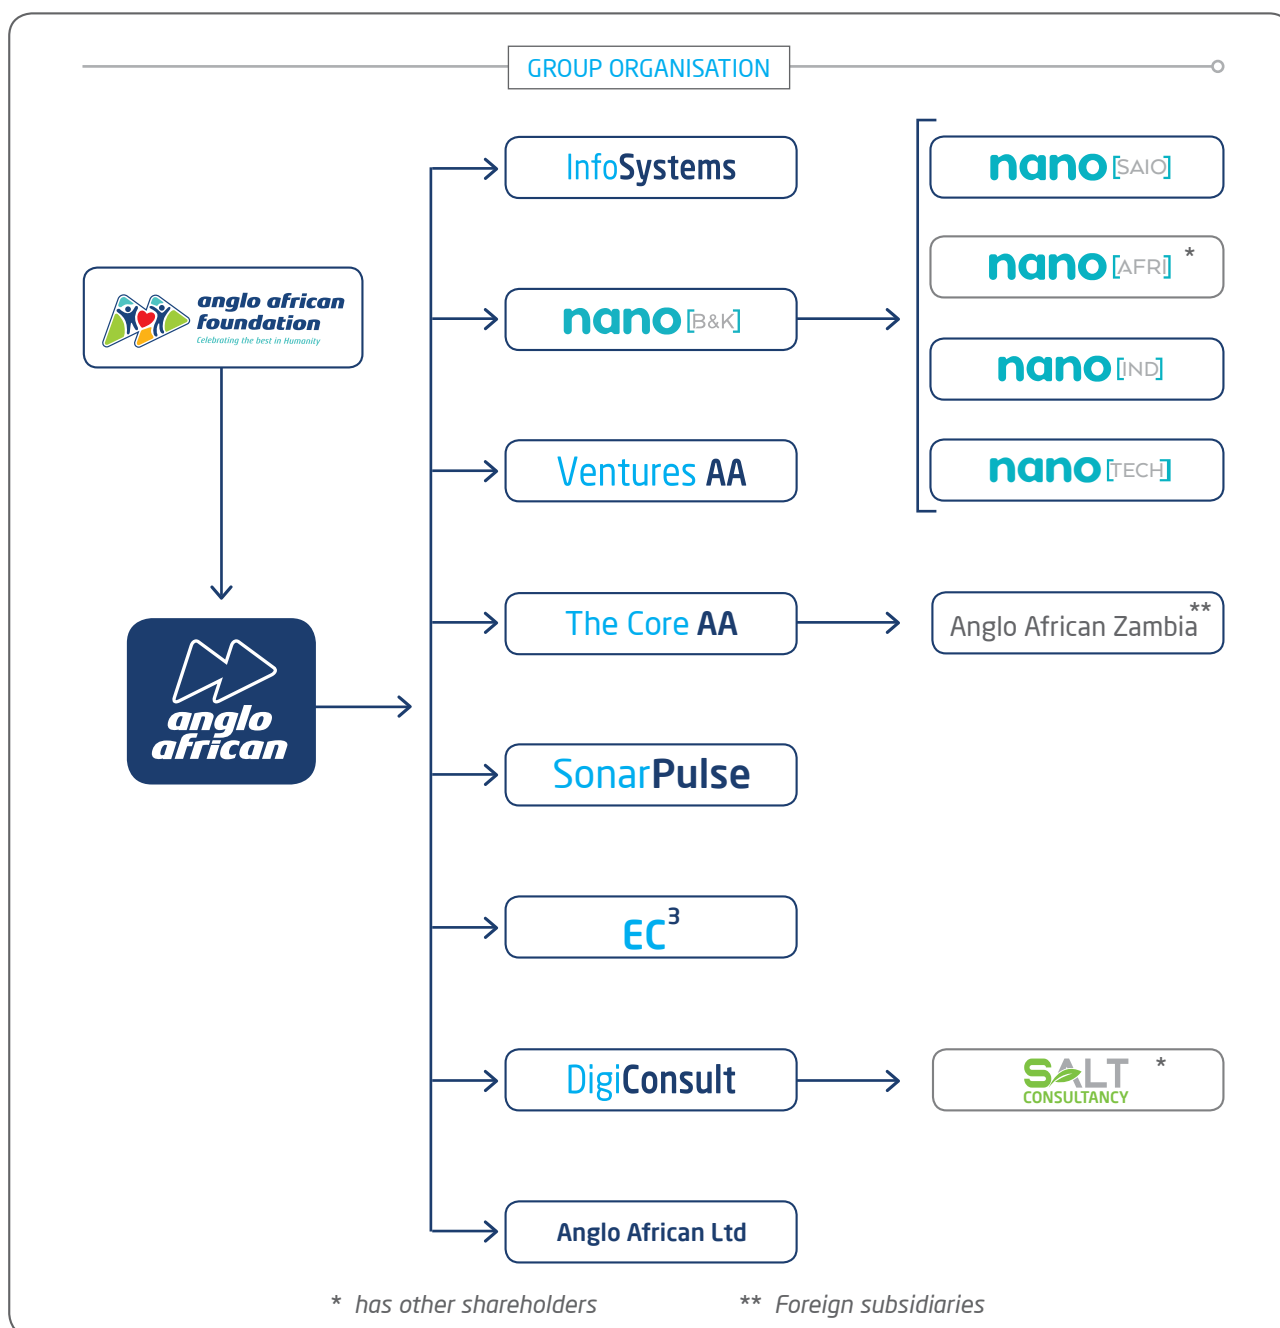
GROUP ORGANISATION

anglo african foundation
Celebrating the best in Humanity

anglo african

InfoSystems

nano [B&K]

Ventures AA

The Core AA

SonarPulse

EC$^3$

DigiConsult

Anglo African Ltd

nano [SAIO]

nano [AFR] *

nano [IND]

nano [TECH]

Anglo African Zambia **

SALT CONSULTANCY *

* has other shareholders

** Foreign subsidiaries